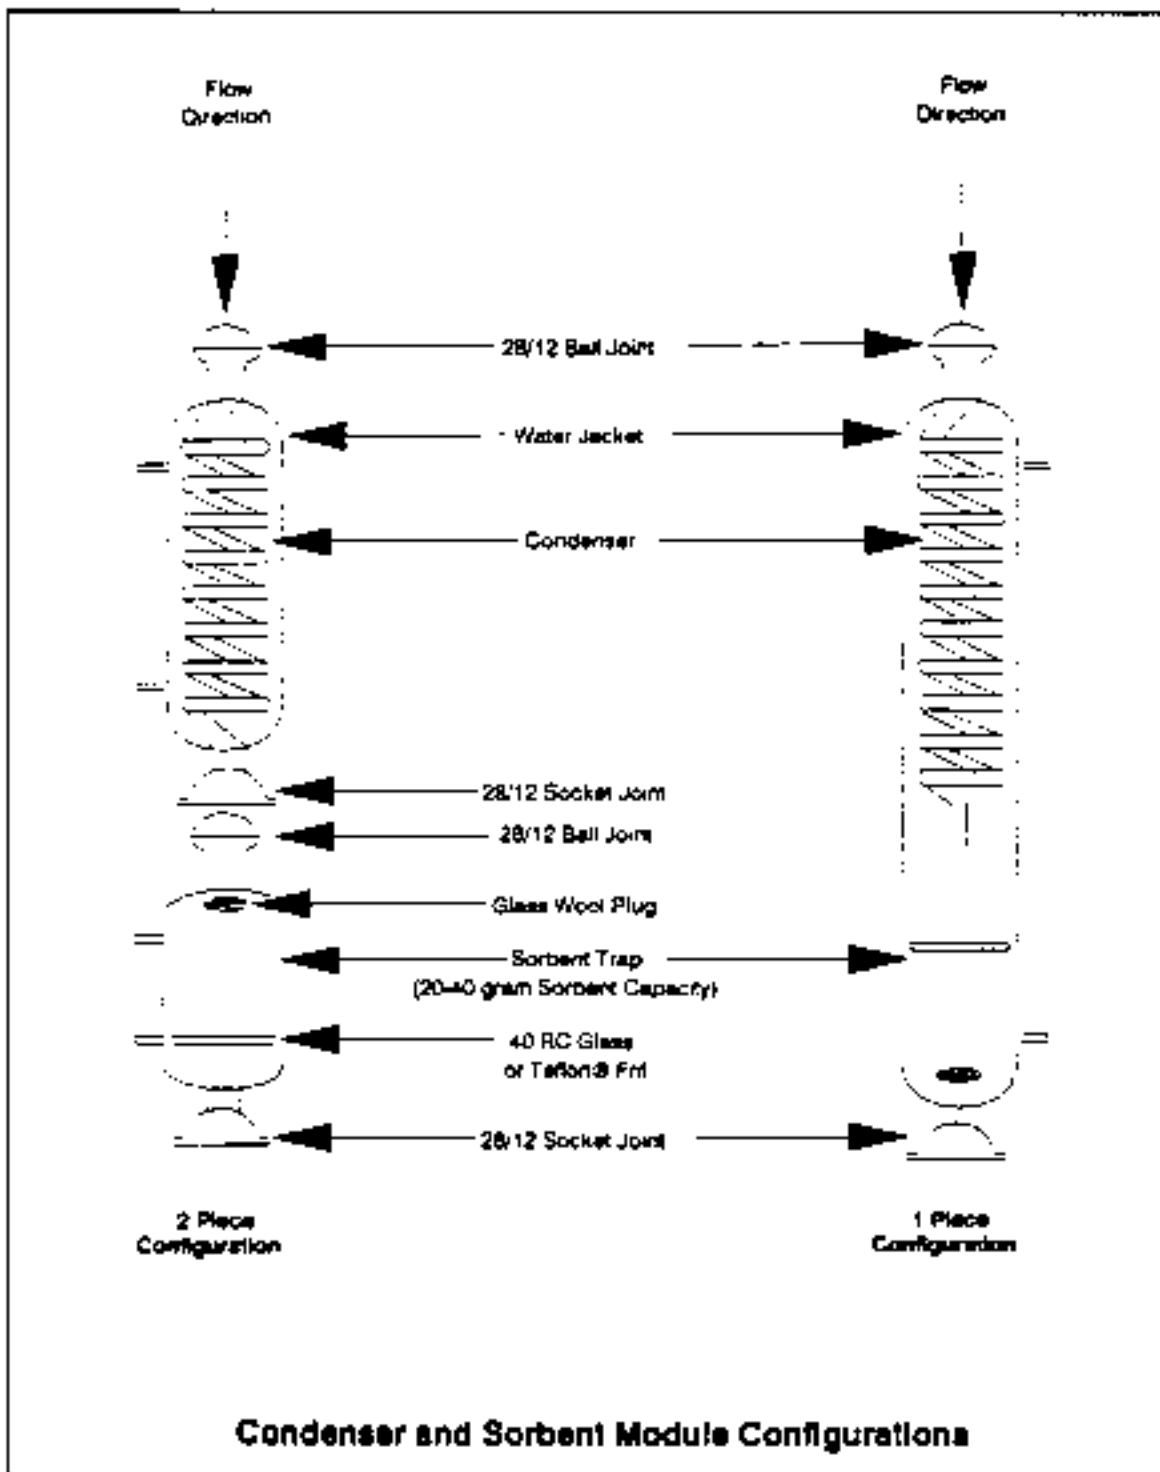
Flow Direction

Flow Direction

28/12 Ball Joint

Water Jacket

Condenser

28/12 Socket Joint

28/12 Ball Joint

Glass Wool Plug

Sorbent Trap (20-40 gram Sorbent Capacity)

40 RC Glass or Teflon® Frit

28/12 Socket Joint

2 Piece Configuration

1 Piece Configuration

Condenser and Sorbent Module Configurations